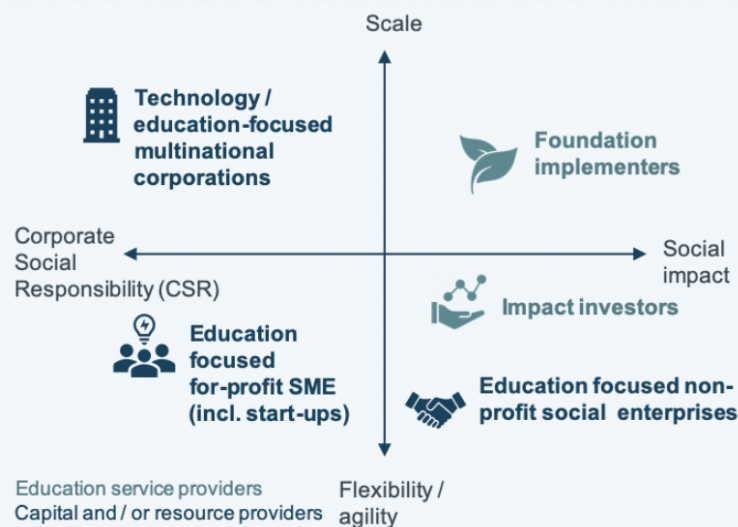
Scale

Technology / education-focused multinational corporations

Foundation implementers

Corporate Social Responsibility (CSR)

Social impact

Impact investors

Education focused for-profit SME (incl. start-ups)

Education focused non-profit social enterprises

Education service providers
Capital and / or resource providers

Flexibility / agility